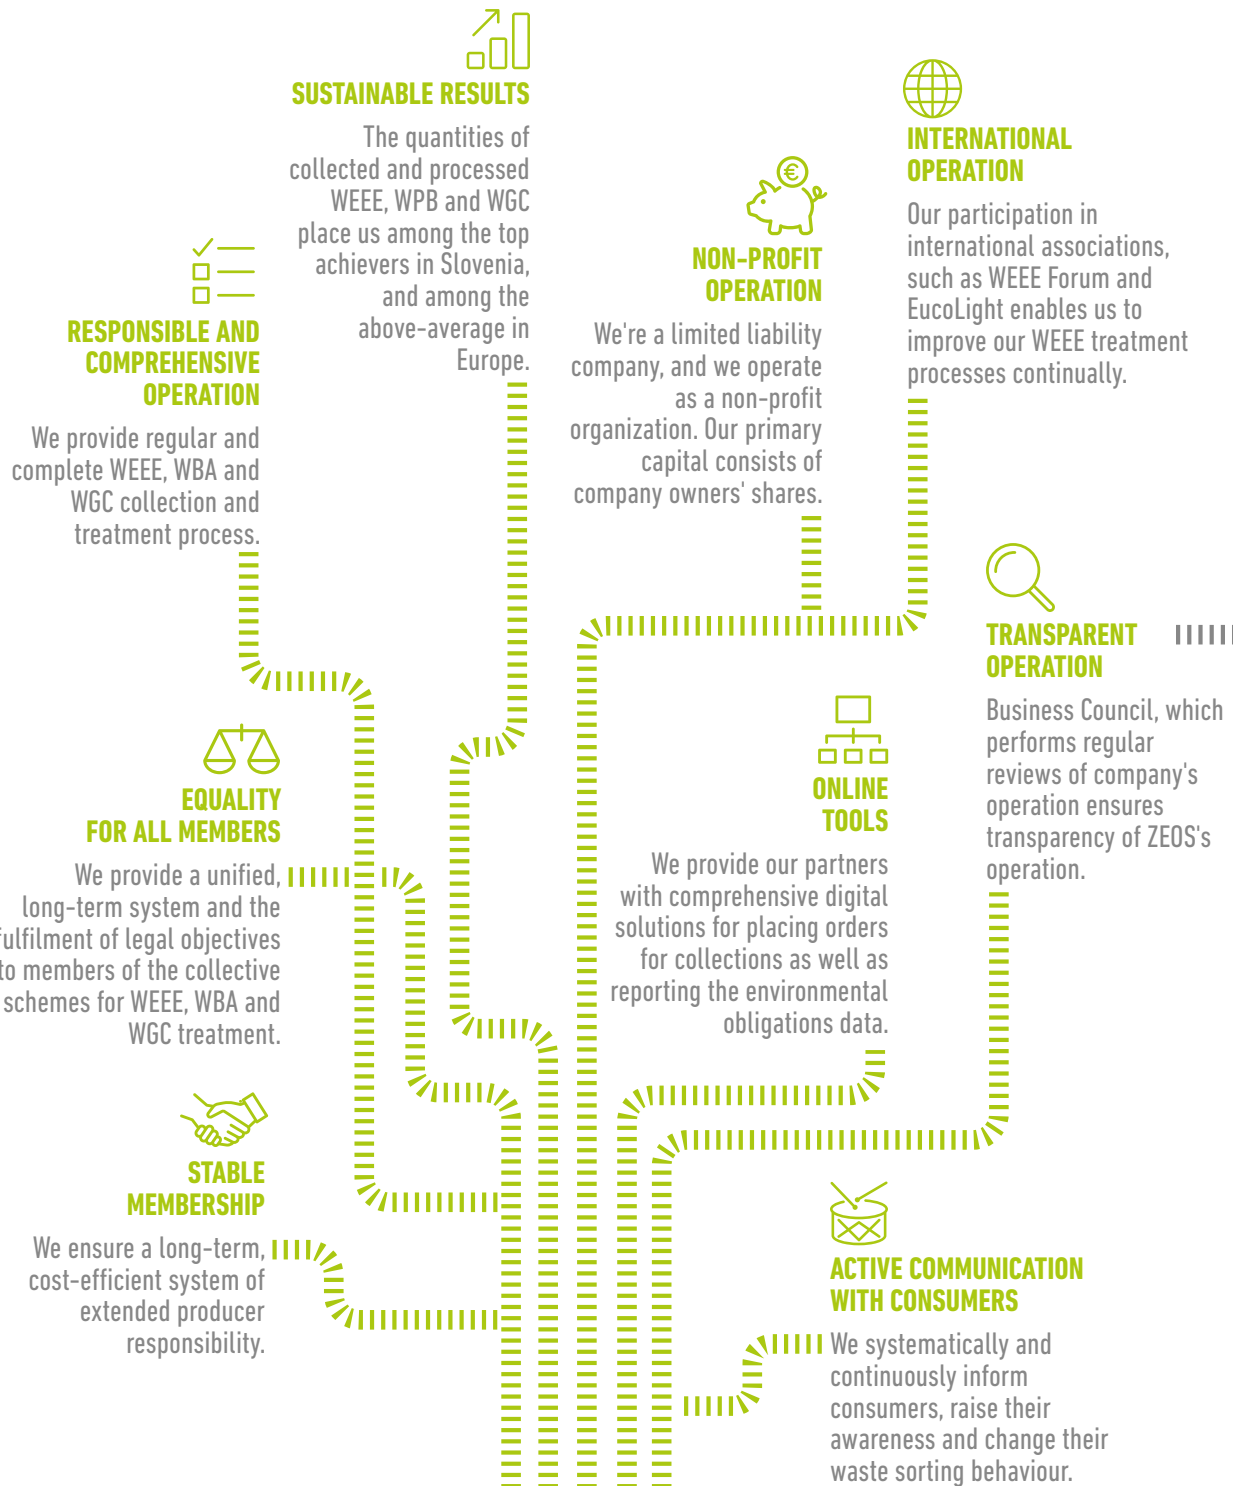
SUSTAINABLE RESULTS

The quantities of collected and processed WEEE, WPB and WGC place us among the top achievers in Slovenia, and among the above-average in Europe.

INTERNATIONAL OPERATION

Our participation in international associations, such as WEEE Forum and EucoLight enables us to improve our WEEE treatment processes continually.

NON-PROFIT OPERATION

We're a limited liability company, and we operate as a non-profit organization. Our primary capital consists of company owners' shares.

RESPONSIBLE AND COMPREHENSIVE OPERATION

We provide regular and complete WEEE, WBA and WGC collection and treatment process.

TRANSPARENT OPERATION

Business Council, which performs regular reviews of company's operation ensures transparency of ZEOS's operation.

EQUALITY FOR ALL MEMBERS

We provide a unified, long-term system and the fulfilment of legal objectives to members of the collective schemes for WEEE, WBA and WGC treatment.

ONLINE TOOLS

We provide our partners with comprehensive digital solutions for placing orders for collections as well as reporting the environmental obligations data.

STABLE MEMBERSHIP

We ensure a long-term, cost-efficient system of extended producer responsibility.

ACTIVE COMMUNICATION WITH CONSUMERS

We systematically and continuously inform consumers, raise their awareness and change their waste sorting behaviour.